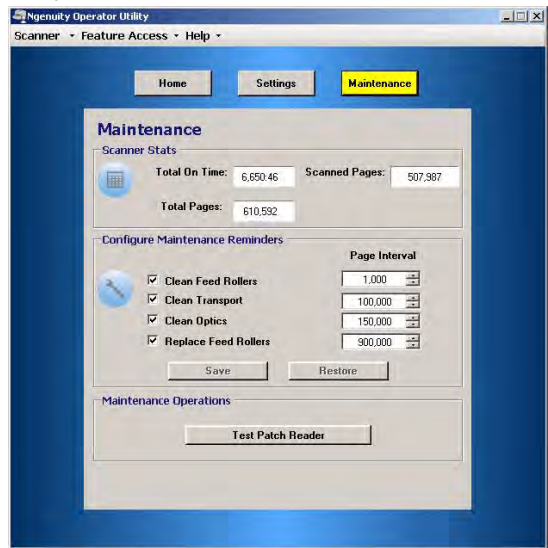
Ngenuity Operator Utility

Scanner • Feature Access • Help •

Home

Settings

Maintenance

Maintenance

Scanner Stats

Total On Time: 6,650:46

Scanned Pages: 507,987

Total Pages: 610,592

Configure Maintenance Reminders

Page Interval

☑ Clean Feed Rollers 1,000

☑ Clean Transport 100,000

☑ Clean Optics 150,000

☑ Replace Feed Rollers 900,000

Save

Restore

Maintenance Operations

Test Patch Reader